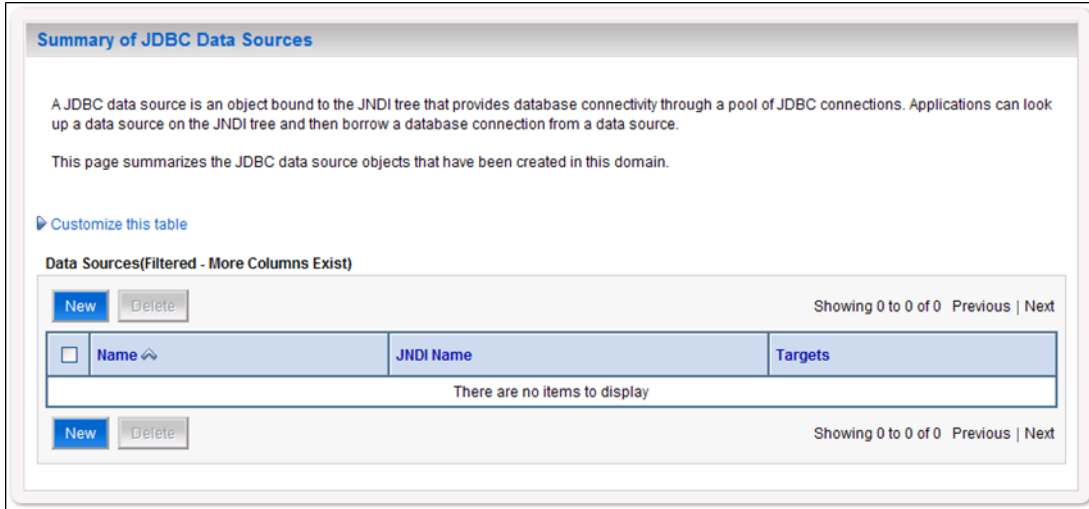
Summary of JDBC Data Sources

A JDBC data source is an object bound to the JNDI tree that provides database connectivity through a pool of JDBC connections. Applications can look up a data source on the JNDI tree and then borrow a database connection from a data source.

This page summarizes the JDBC data source objects that have been created in this domain.

Customize this table

Data Sources(Filtered - More Columns Exist)

New Delete Showing 0 to 0 of 0 Previous | Next

| | Name | JNDI Name | Targets |
|---|---|---|---|
| There are no items to display | | | |

New Delete Showing 0 to 0 of 0 Previous | Next